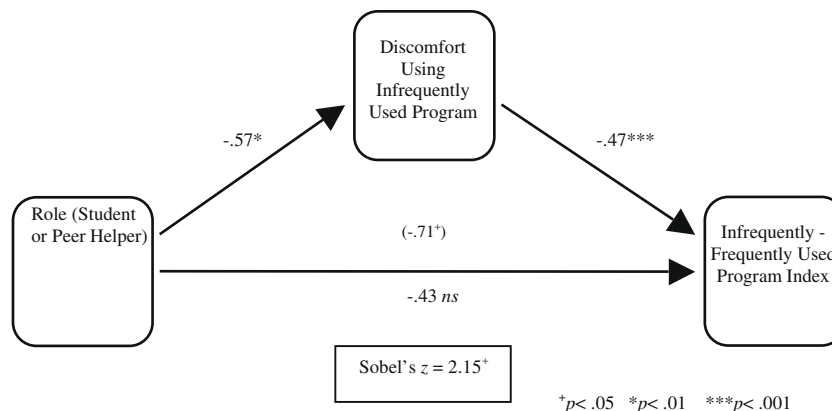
Discomfort Using Infrequently Used Program

-.57*

-.47***

Role (Student or Peer Helper)

$(-.71^{+})$

Infrequently - Frequently Used Program Index

-.43 *ns*

Sobel's $z = 2.15^{+}$

$^{+}p< .05$ $^{*}p< .01$ $^{***}p< .001$